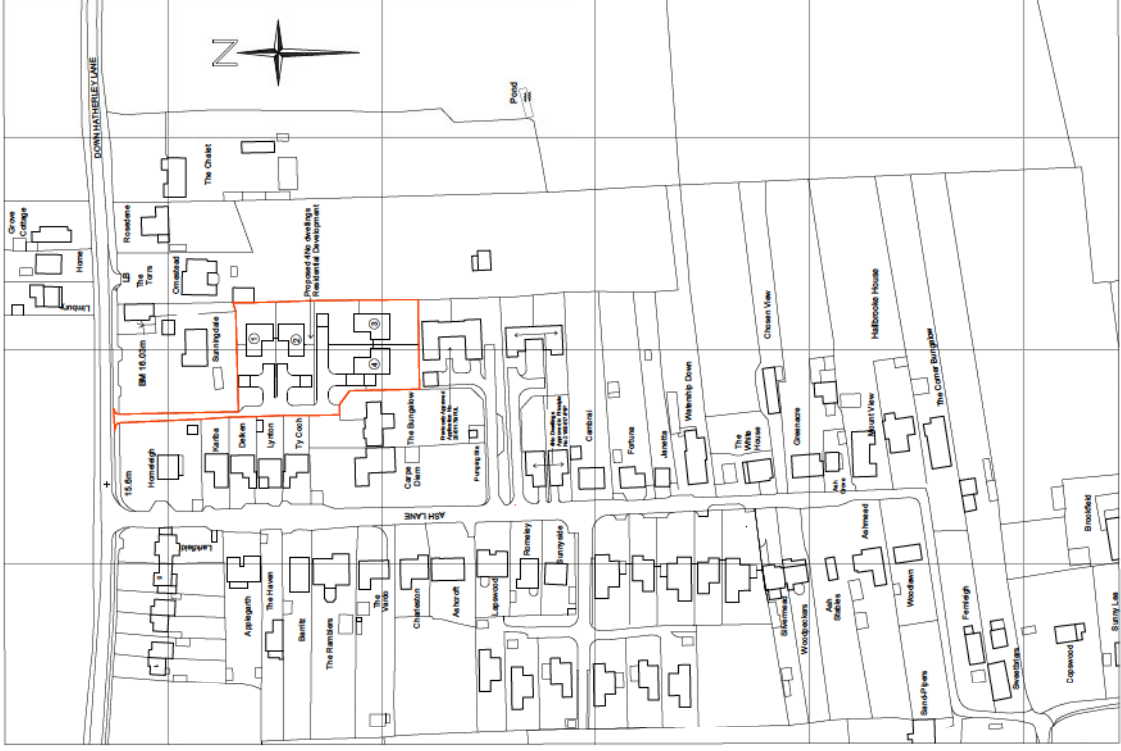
N

DOWN HATHERLEY LANE

Pond

The Chalet

Grove Cottage

Home

Rosedene

The Torrs

Omestead

LB

Limbury

Proposed 4No dwellings Residential Development

Sunnyside

BM 16.03m

1
2
3
4

The Bungalow

Planning Approval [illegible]

Pumping Stn

4No Dwellings Approval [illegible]

Cambrai

Fortuna

Janetta

Watership Down

The White House

Chosen View

Greenacre

Hallbrooke House

Mount View

The Corner Bungalow

Ash Grove

Karibu

Delken

Lynton

Ty Coch

Carpe Diem

15.6m

Homleigh

ASH LANE

Landfall

Applegarth

The Haven

Bantz

The Ramblers

The Vando

Charleston

Ashcroft

Lapswood

Romeley

Sunnyside

Silvermead

Woodpeckers

Ash Stables

Ashmead

Woodlawn

Sand-Pipers

Fernleigh

Sweetbriars

Copsewood

Brookfield

Sunny Lea